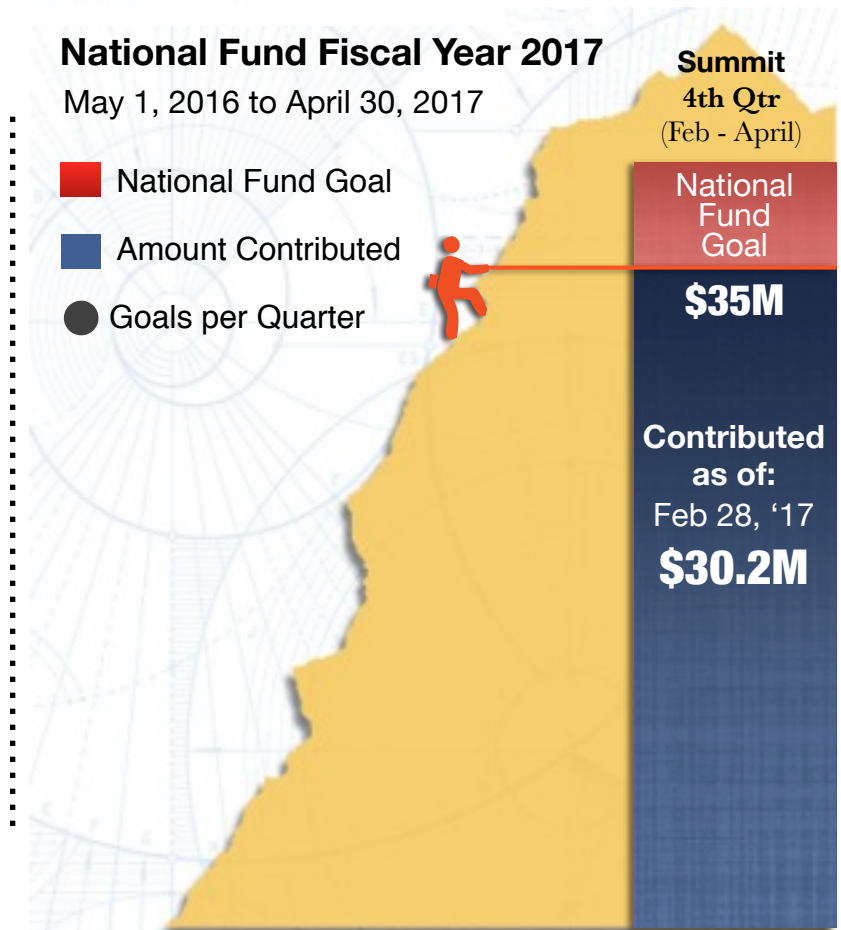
National Fund Fiscal Year 2017

May 1, 2016 to April 30, 2017

National Fund Goal

Amount Contributed

Goals per Quarter

Summit
4th Qtr
(Feb - April)

National Fund Goal

$35M

Contributed as of:
Feb 28, ‘17
$30.2M